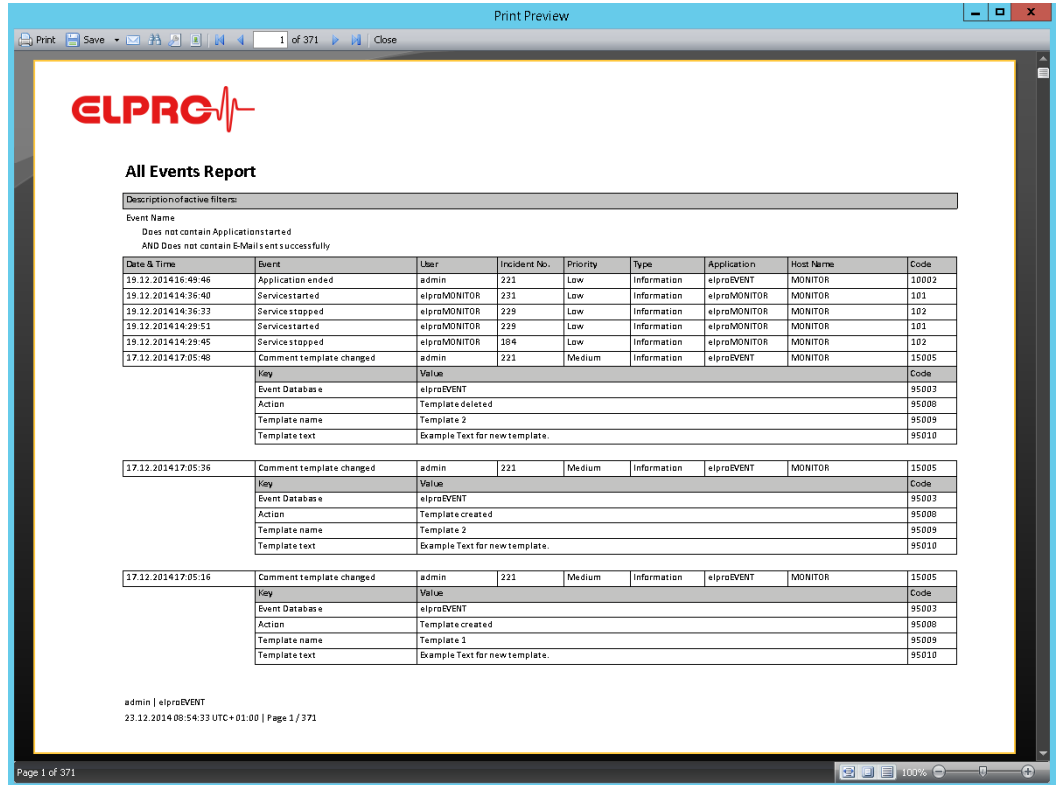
Print Preview

Print Save Close
1 of 371

ELPRO

All Events Report

Description of active filters:

Event Name
Does not contain Application started
AND Does not contain E-Mail sent successfully

| Date & Time | Event | User | Incident No. | Priority | Type | Application | Host Name | Code |
|---|---|---|---|---|---|---|---|---|
| 19.12.2014 16:49:46 | Application ended | admin | 221 | Low | Information | elproEVENT | MONITOR | 10002 |
| 19.12.2014 14:36:40 | Service started | elproMONITOR | 231 | Low | Information | elproMONITOR | MONITOR | 101 |
| 19.12.2014 14:36:33 | Service stopped | elproMONITOR | 229 | Low | Information | elproMONITOR | MONITOR | 102 |
| 19.12.2014 14:29:51 | Service started | elproMONITOR | 229 | Low | Information | elproMONITOR | MONITOR | 101 |
| 19.12.2014 14:29:45 | Service stopped | elproMONITOR | 184 | Low | Information | elproMONITOR | MONITOR | 102 |
| 17.12.2014 17:05:48 | Comment template changed | admin | 221 | Medium | Information | elproEVENT | MONITOR | 15005 |

| Key | Value | Code |
|---|---|---|
| Event Database | elproEVENT | 95003 |
| Action | Template deleted | 95008 |
| Template name | Template 2 | 95009 |
| Template text | Example Text for new template. | 95010 |

| 17.12.2014 17:05:36 | Comment template changed | admin | 221 | Medium | Information | elproEVENT | MONITOR | 15005 |
|---|---|---|---|---|---|---|---|---|

| Key | Value | Code |
|---|---|---|
| Event Database | elproEVENT | 95003 |
| Action | Template created | 95008 |
| Template name | Template 2 | 95009 |
| Template text | Example Text for new template. | 95010 |

| 17.12.2014 17:05:16 | Comment template changed | admin | 221 | Medium | Information | elproEVENT | MONITOR | 15005 |
|---|---|---|---|---|---|---|---|---|

| Key | Value | Code |
|---|---|---|
| Event Database | elproEVENT | 95003 |
| Action | Template created | 95008 |
| Template name | Template 1 | 95009 |
| Template text | Example Text for new template. | 95010 |

admin | elproEVENT
23.12.2014 08:54:33 UTC+01:00 | Page 1 / 371

Page 1 of 371
100%